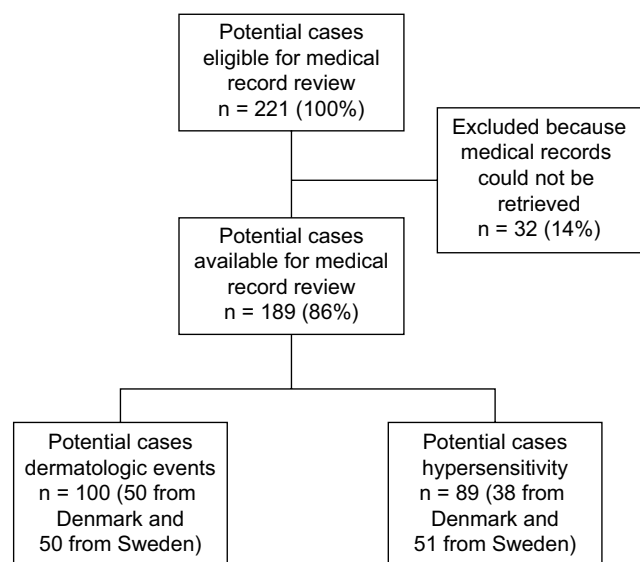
Potential cases eligible for medical record review
n = 221 (100%)

Excluded because medical records could not be retrieved
n = 32 (14%)

Potential cases available for medical record review
n = 189 (86%)

Potential cases dermatologic events
n = 100 (50 from Denmark and 50 from Sweden)

Potential cases hypersensitivity
n = 89 (38 from Denmark and 51 from Sweden)